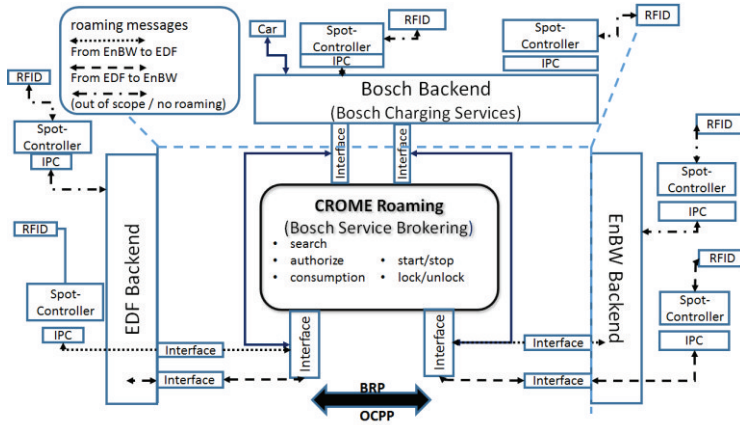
roaming messages
From EnBW to EDF
From EDF to EnBW
(out of scope / no roaming)

Car

Spot-Controller
IPC

RFID

Spot-Controller
IPC

RFID

Bosch Backend
(Bosch Charging Services)

RFID
Spot-Controller
IPC

Interface
Interface

RFID
Spot-Controller
IPC

CROME Roaming
(Bosch Service Brokering)
• search
• authorize
• consumption
• start/stop
• lock/unlock

RFID
Spot-Controller
IPC

EDF Backend

EnBW Backend

RFID
Spot-Controller
IPC

Interface
Interface
Interface
Interface
Interface
Interface

BRP
OCPP